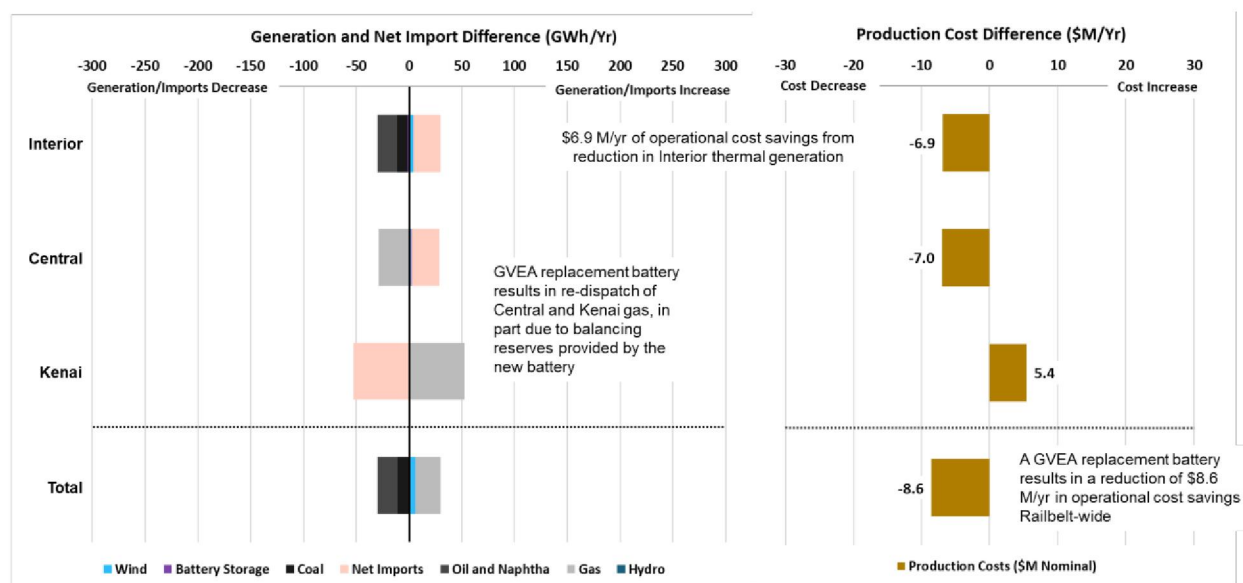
Generation and Net Import Difference (GWh/Yr)

-300 -250 -200 -150 -100 -50 0 50 100 150 200 250 300

Generation/Imports Decrease

Generation/Imports Increase

Production Cost Difference ($M/Yr)

-30 -20 -10 0 10 20 30

Cost Decrease

Cost Increase

Interior

$6.9 M/yr of operational cost savings from reduction in Interior thermal generation

-6.9

Central

-7.0

GVEA replacement battery results in re-dispatch of Central and Kenai gas, in part due to balancing reserves provided by the new battery

Kenai

5.4

Total

-8.6

A GVEA replacement battery results in a reduction of $8.6 M/yr in operational cost savings Railbelt-wide

Wind Battery Storage Coal Net Imports Oil and Naphtha Gas Hydro

Production Costs ($M Nominal)